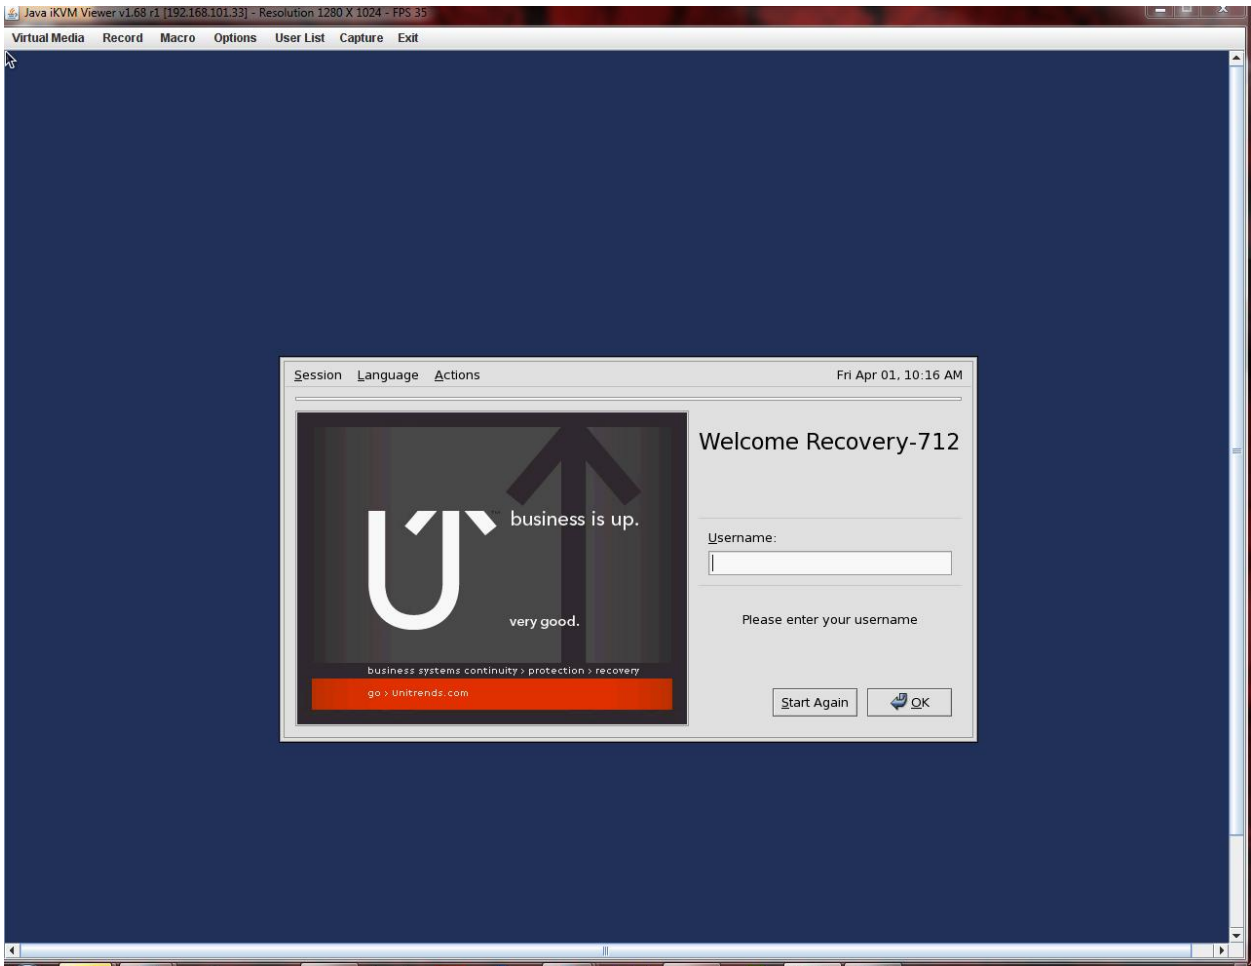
Java iKVM Viewer v1.68 r1 [192.168.101.33] - Resolution 1280 X 1024 - FPS 35

Virtual Media Record Macro Options User List Capture Exit

Session Language Actions

Fri Apr 01, 10:16 AM

business is up.

very good.

business systems continuity › protection › recovery

go › Unitrends.com

Welcome Recovery-712

Username:

Please enter your username

Start Again

OK